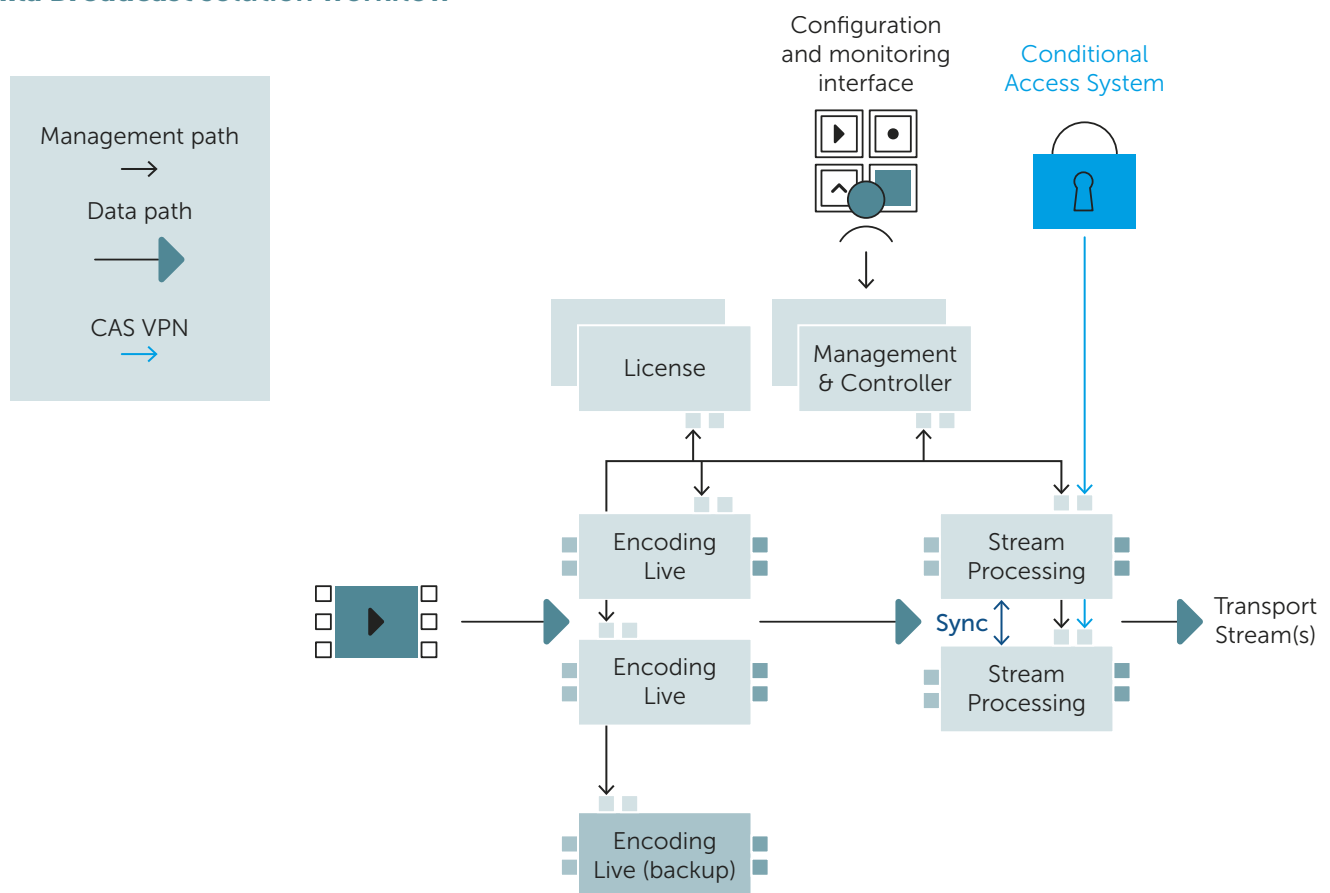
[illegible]

Management path

Data path

CAS VPN

Configuration and monitoring interface

Conditional Access System

License

Management & Controller

Encoding Live

Stream Processing

Encoding Live

Sync

Stream Processing

Transport Stream(s)

Encoding Live (backup)